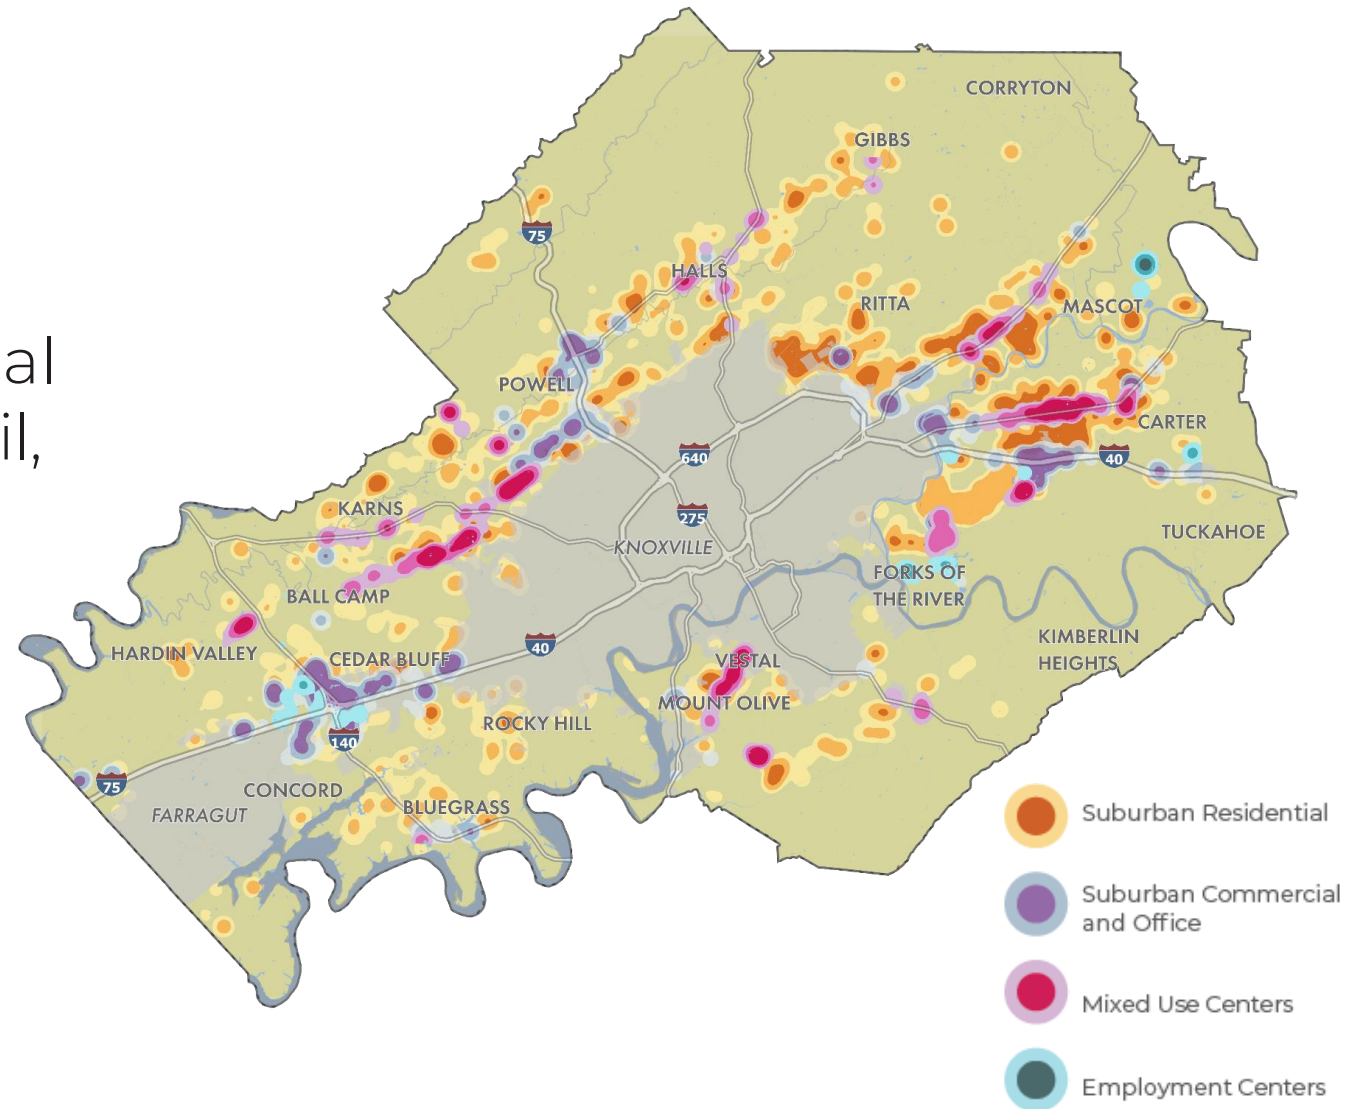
al
il,

CORRYTON
GIBBS
75
HALLS
RITTA
MASCOT
POWELL
CARTER
640
40
KARNS
275
TUCKAHOE
KNOXVILLE
FORKS OF THE RIVER
BALL CAMP
KIMBERLIN HEIGHTS
HARDIN VALLEY
CEDAR BLUFF
40
VESTAL
MOUNT OLIVE
ROCKY HILL
140
75
CONCORD
FARRAGUT
BLUEGRASS

Suburban Residential
Suburban Commercial and Office
Mixed Use Centers
Employment Centers